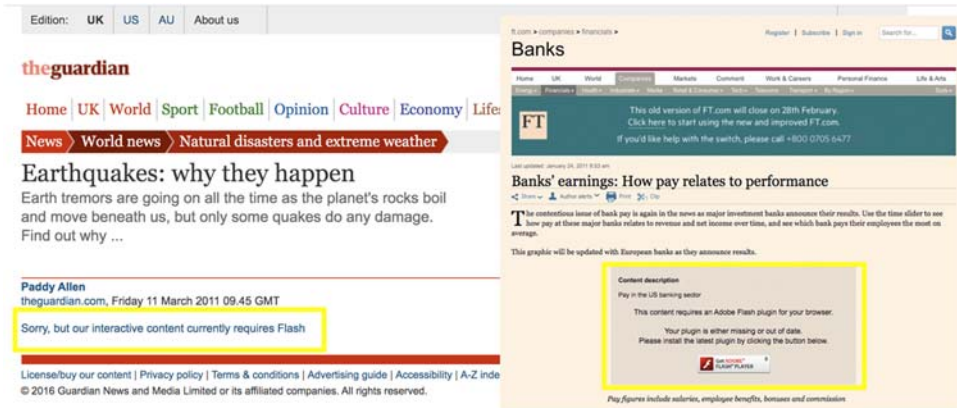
Edition: UK US AU About us

theguardian

Home UK World Sport Football Opinion Culture Economy Life

News World news Natural disasters and extreme weather

Earthquakes: why they happen

Earth tremors are going on all the time as the planet's rocks boil and move beneath us, but only some quakes do any damage. Find out why ...

Paddy Allen
theguardian.com, Friday 11 March 2011 09.45 GMT

Sorry, but our interactive content currently requires Flash

License/buy our content | Privacy policy | Terms & conditions | Advertising guide | Accessibility | A-Z inde
© 2016 Guardian News and Media Limited or its affiliated companies. All rights reserved.

ft.com > companies > financials >
Register | Subscribe | Sign in
Search for...

Banks

Home UK World Companies Markets Comment Work & Careers Personal Finance Life & Arts

FT

This old version of FT.com will close on 28th February.
Click here to start using the new and improved FT.com.
If you'd like help with the switch, please call +800 0705 6477

Last updated: January 24, 2011 8:53 am

Banks' earnings: How pay relates to performance

Share Author alerts Print Clip

The contentious issue of bank pay is again in the news as major investment banks announce their results. Use the time slider to see how pay at these major banks relates to revenue and net income over time, and see which bank pays their employees the most on average.

This graphic will be updated with European banks as they announce results.

Content description
Pay in the US banking sector

This content requires an Adobe Flash plugin for your browser.

Your plugin is either missing or out of date.
Please install the latest plugin by clicking the button below.

Get ADOBE FLASH PLAYER

Pay figures include salaries, employee benefits, bonuses and commission